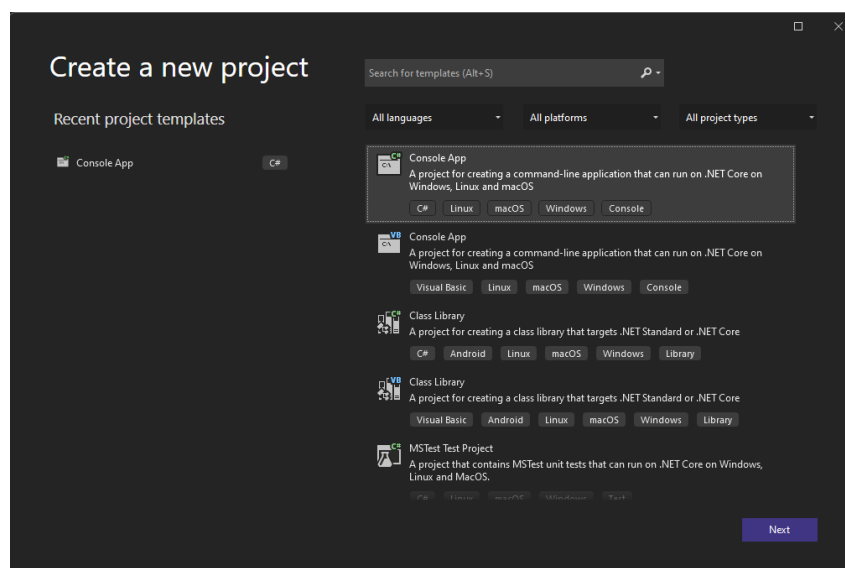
Create a new project

Search for templates (Alt+S)

Recent project templates

Console App C#

All languages

All platforms

All project types

Console App
A project for creating a command-line application that can run on .NET Core on Windows, Linux and macOS
C# Linux macOS Windows Console

Console App
A project for creating a command-line application that can run on .NET Core on Windows, Linux and macOS
Visual Basic Linux macOS Windows Console

Class Library
A project for creating a class library that targets .NET Standard or .NET Core
C# Android Linux macOS Windows Library

Class Library
A project for creating a class library that targets .NET Standard or .NET Core
Visual Basic Android Linux macOS Windows Library

MSTest Test Project
A project that contains MSTest unit tests that can run on .NET Core on Windows, Linux and MacOS.
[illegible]

Next